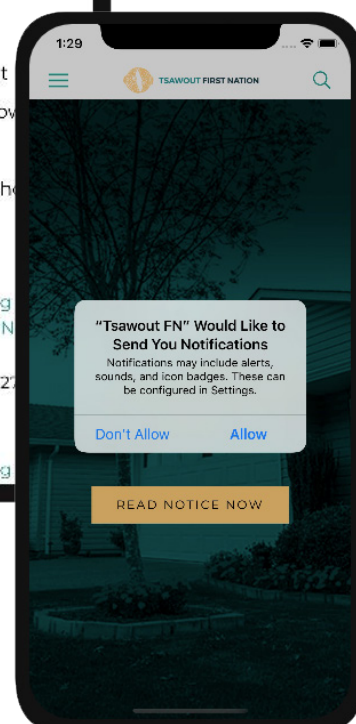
t
ow
ho
g
N
2'
g

1:29

TSAWOUT FIRST NATION

"Tsawout FN" Would Like to Send You Notifications
Notifications may include alerts, sounds, and icon badges. These can be configured in Settings.

Don't Allow
Allow

READ NOTICE NOW